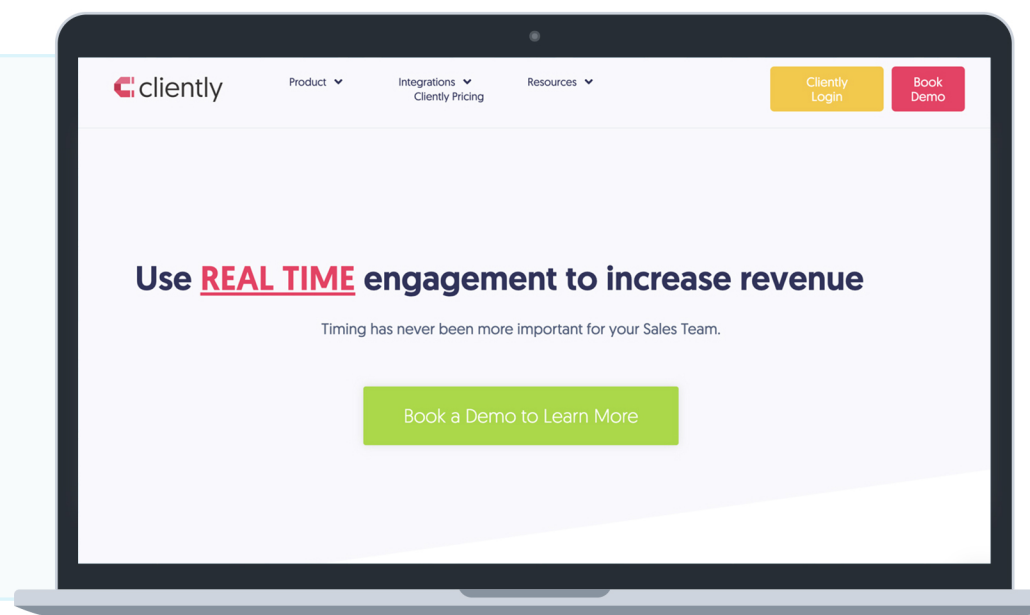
clientlyProduct
Integrations
Client  Pricing
Resources
Clientl Login
Book Demo

Use REAL TIME engagement to increase revenue

Timing has never been more important for your Sales Team.

Book a Demo to Learn More